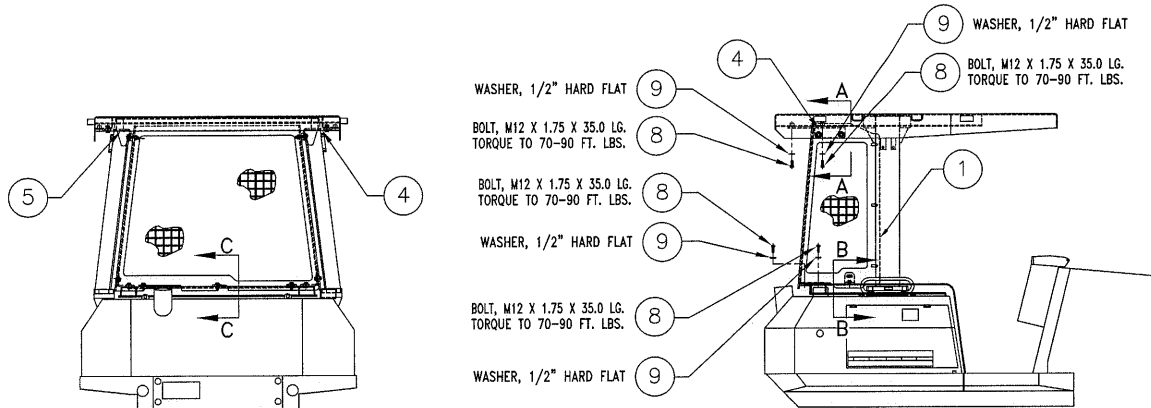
5

4

C

C

4

9 WASHER, 1/2" HARD FLAT

8 BOLT, M12 X 1.75 X 35.0 LG. TORQUE TO 70-90 FT. LBS.

A

A

1

WASHER, 1/2" HARD FLAT 9

BOLT, M12 X 1.75 X 35.0 LG. TORQUE TO 70-90 FT. LBS. 8

BOLT, M12 X 1.75 X 35.0 LG. TORQUE TO 70-90 FT. LBS. 8

WASHER, 1/2" HARD FLAT 9

B

B

BOLT, M12 X 1.75 X 35.0 LG. TORQUE TO 70-90 FT. LBS. 8

WASHER, 1/2" HARD FLAT 9